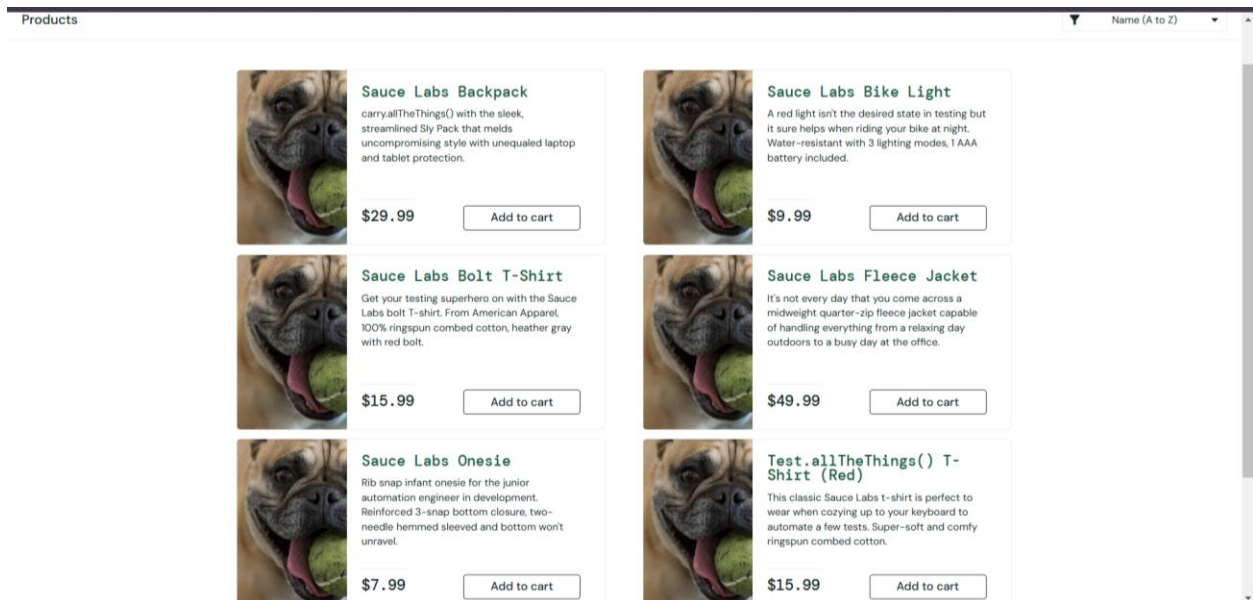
Products

Name (A to Z)

Sauce Labs Backpack

carry.allTheThings() with the sleek, streamlined Sly Pack that melds uncompromising style with unequaled laptop and tablet protection.

$29.99

Add to cart

Sauce Labs Bike Light

A red light isn't the desired state in testing but it sure helps when riding your bike at night. Water-resistant with 3 lighting modes, 1 AAA battery included.

$9.99

Add to cart

Sauce Labs Bolt T-Shirt

Get your testing superhero on with the Sauce Labs bolt T-shirt. From American Apparel, 100% ringspun combed cotton, heather gray with red bolt.

$15.99

Add to cart

Sauce Labs Fleece Jacket

It's not every day that you come across a midweight quarter-zip fleece jacket capable of handling everything from a relaxing day outdoors to a busy day at the office.

$49.99

Add to cart

Sauce Labs Onesie

Rib snap infant onesie for the junior automation engineer in development. Reinforced 3-snap bottom closure, two-needle hemmed sleeved and bottom won't unravel.

$7.99

Add to cart

Test.allTheThings() T-Shirt (Red)

This classic Sauce Labs t-shirt is perfect to wear when cozying up to your keyboard to automate a few tests. Super-soft and comfy ringspun combed cotton.

$15.99

Add to cart